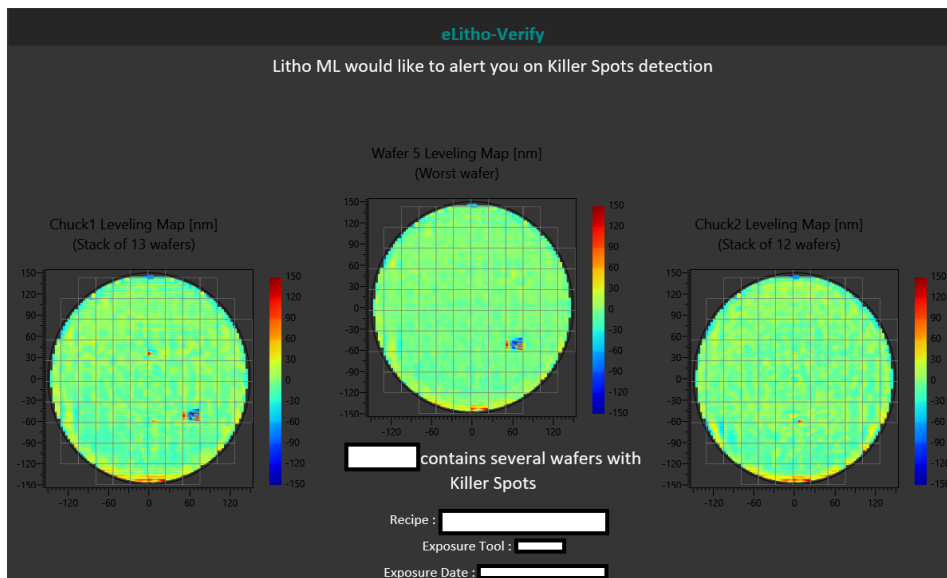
eLitho-Verify

Litho ML would like to alert you on Killer Spots detection

Chuck1 Leveling Map [nm]
(Stack of 13 wafers)

150
120
90
60
30
0
-30
-60
-90
-120
-150

-120 -60 0 60 120

150
120
90
60
30
0
-30
-60
-90
-120
-150

Wafer 5 Leveling Map [nm]
(Worst wafer)

150
120
90
60
30
0
-30
-60
-90
-120
-150

-120 -60 0 60 120

150
120
90
60
30
0
-30
-60
-90
-120
-150

Chuck2 Leveling Map [nm]
(Stack of 12 wafers)

150
120
90
60
30
0
-30
-60
-90
-120
-150

-120 -60 0 60 120

150
120
90
60
30
0
-30
-60
-90
-120
-150

contains several wafers with Killer Spots

Recipe :

Exposure Tool :

Exposure Date :